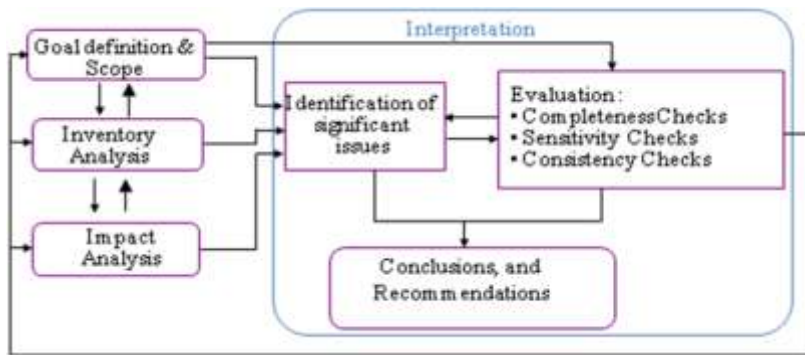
Goal definition & Scope

Inventory Analysis

Impact Analysis

Interpretation

Identification of significant issues

Evaluation:
• CompletenessChecks
• Sensitivity Checks
• Consistency Checks

Conclusions, and Recommendations